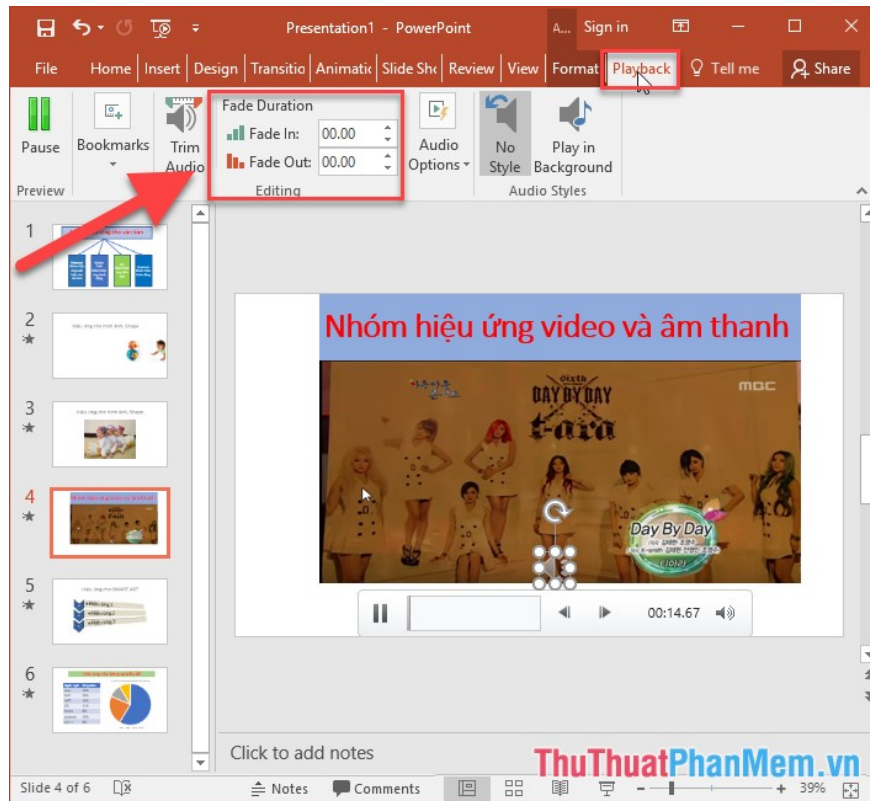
Presentation1 - PowerPoint
A... Sign in
File Home Insert Design Transitio Animatic Slide Sho Review View Format Playback Tell me Share
Pause
Preview
Bookmarks
Trim Audio
Fade Duration
Fade In: 00.00
Fade Out: 00.00
Editing
Audio Options
No Style
Play in Background
Audio Styles
1
2
3
4
5
6
Nhóm hiệu ứng video và âm thanh
DAY BY DAY
T-ara
MBC
Day By Day
00:14.67
Click to add notes
Slide 4 of 6
Notes
Comments
39%
ThuThuatPhanMem.vn